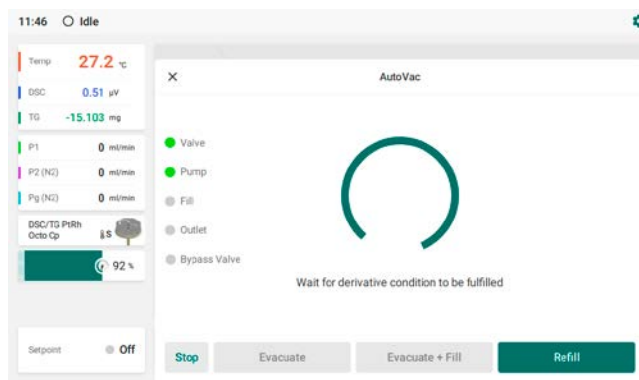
11:46 Idle

Temp 27.2 °C
DSC 0.51 µV
TG -15.103 mg

P1 0 ml/min
P2 (N2) 0 ml/min
Pg (N2) 0 ml/min

DSC/TG PtRh Octo Cp S

92 %

Setpoint Off

×

AutoVac

Valve
Pump
Fill
Outlet
Bypass Valve

Wait for derivative condition to be fulfilled

Stop
Evacuate
Evacuate + Fill
Refill